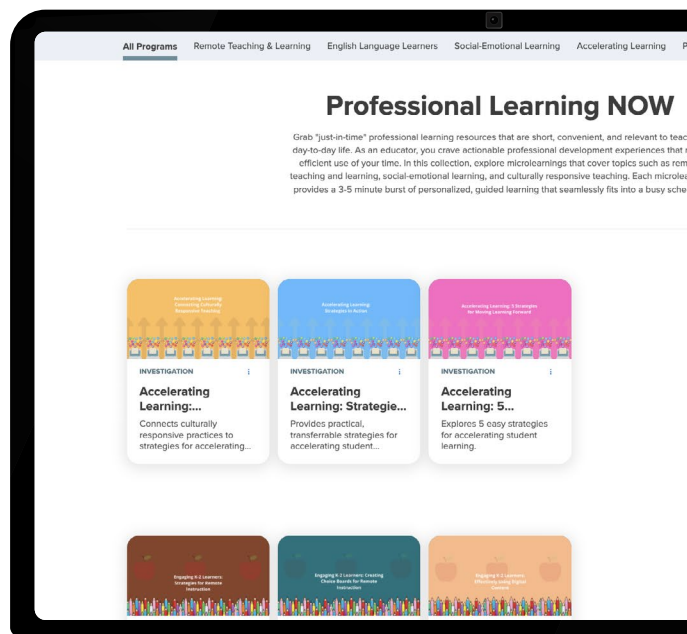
All Programs Remote Teaching & Learning English Language Learners Social-Emotional Learning Accelerating Learning P

Professional Learning NOW

Grab "just-in-time" professional learning resources that are short, convenient, and relevant to teac day-to-day life. As an educator, you crave actionable professional development experiences that efficient use of your time. In this collection, explore microlearnings that cover topics such as rem teaching and learning, social-emotional learning, and culturally responsive teaching. Each microlea provides a 3-5 minute burst of personalized, guided learning that seamlessly fits into a busy sche

Accelerating Learning: Connecting Culturally Responsive Teaching

INVESTIGATION

Accelerating Learning:...

Connects culturally responsive practices to strategies for accelerating...

Accelerating Learning: Strategies in Action

INVESTIGATION

Accelerating Learning: Strategie...

Provides practical, transferrable strategies for accelerating student...

Accelerating Learning: 5 Strategies for Moving Learning Forward

INVESTIGATION

Accelerating Learning: 5...

Explores 5 easy strategies for accelerating student learning.

Engaging K-2 Learners: Strategies for Remote Instruction

Engaging K-2 Learners: Creating Choice Boards for Remote Instruction

Engaging K-2 Learners Effectively using Digital Content